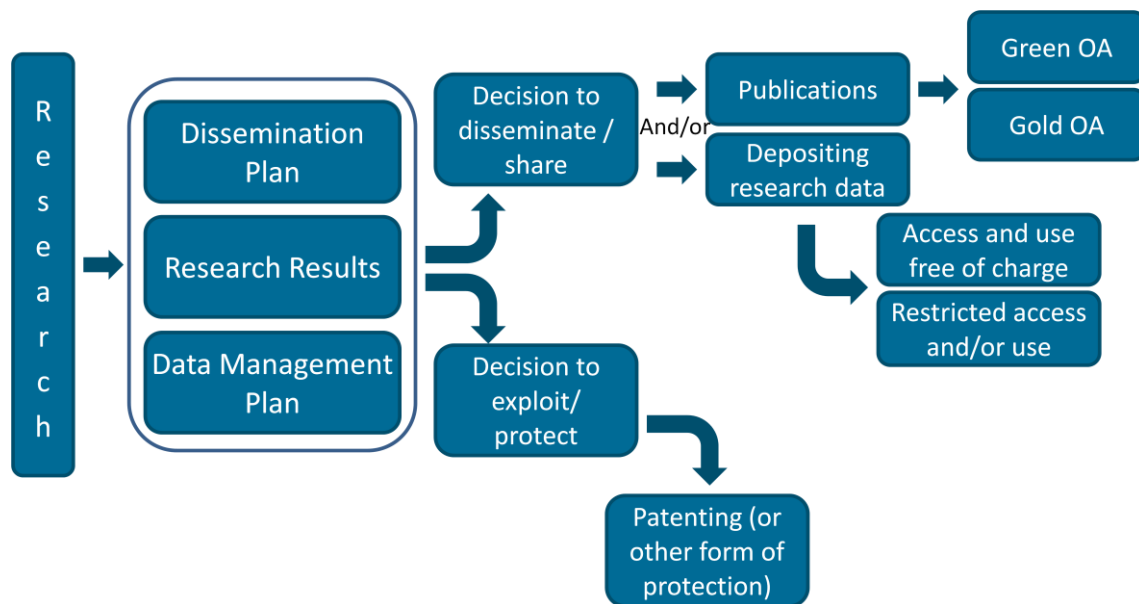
Research

Dissemination Plan

Research Results

Data Management Plan

Decision to disseminate / share

And/or

Publications

Depositing research data

Green OA

Gold OA

Access and use free of charge

Restricted access and/or use

Decision to exploit/ protect

Patenting (or other form of protection)